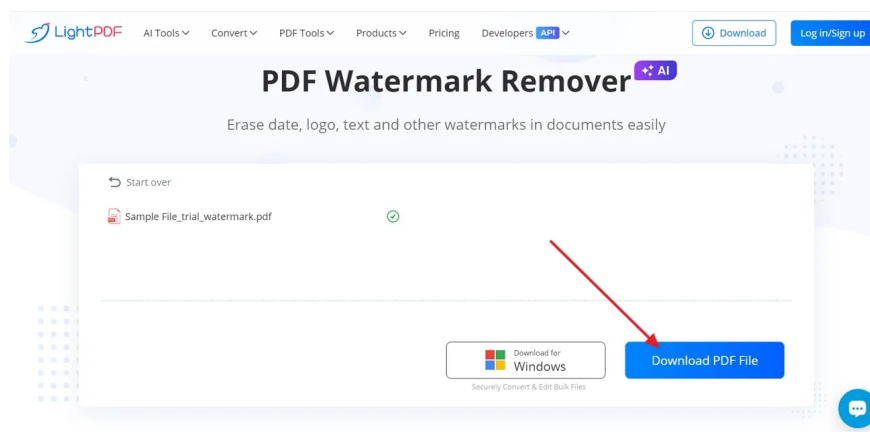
LightPDF AI Tools Convert PDF Tools Products Pricing Developers API Download Log in/Sign up

PDF Watermark Remover AI

Erase date, logo, text and other watermarks in documents easily

Start over

Sample File_trial_watermark.pdf

Download for Windows

Securely Convert & Edit Bulk Files

Download PDF File